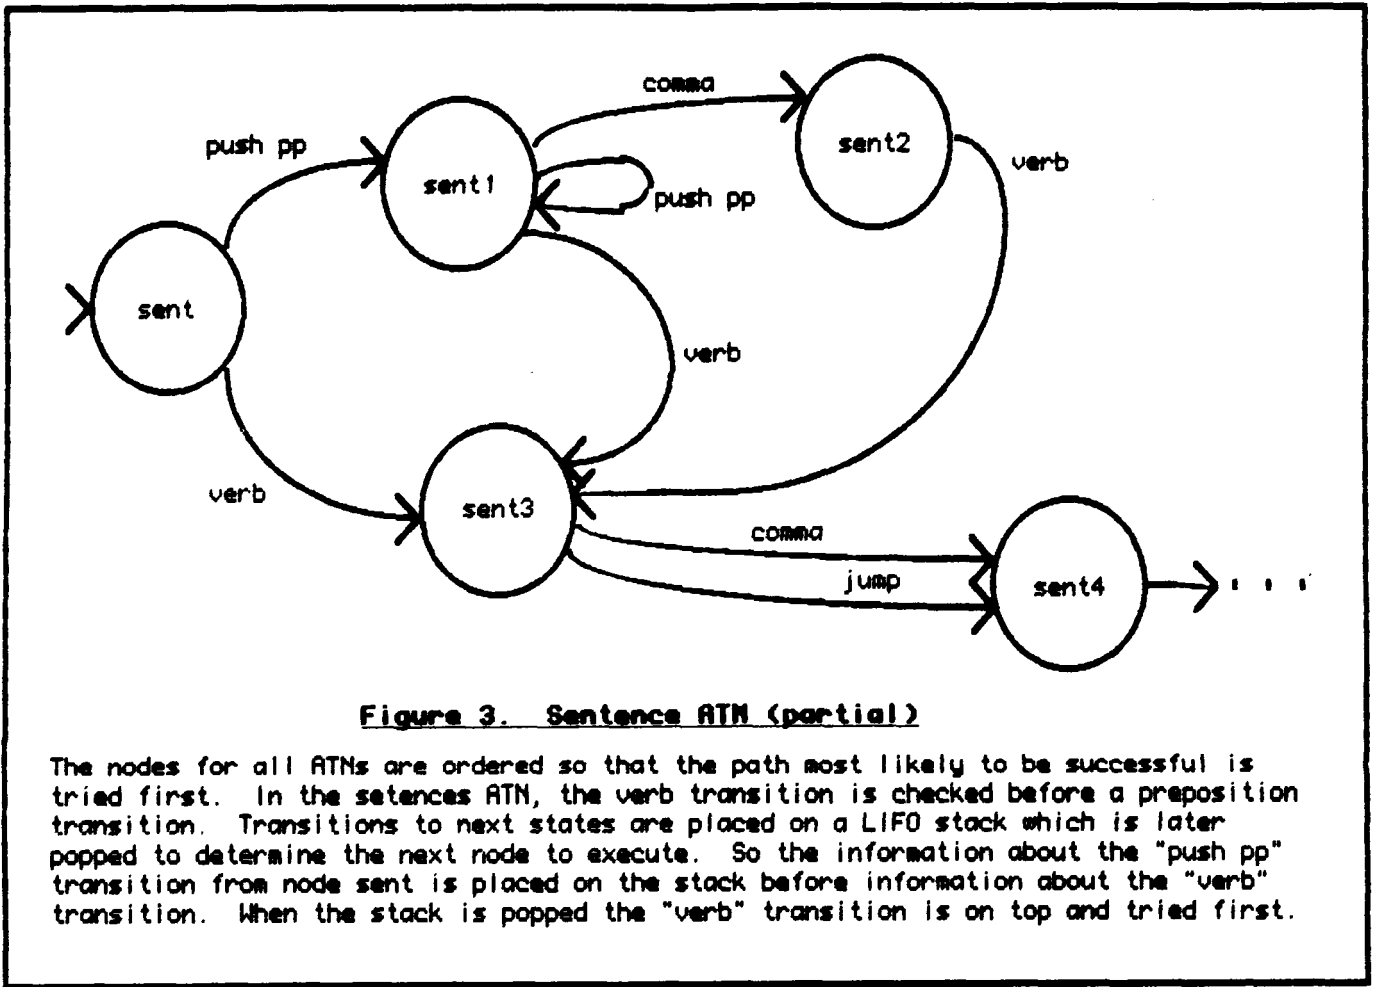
comma
push pp
sent1
sent2
verb
push pp
sent
verb
verb
sent3
comma
jump
sent4
. . .

Figure 3. Sentence ATN (partial)

The nodes for all ATNs are ordered so that the path most likely to be successful is tried first. In the setences ATN, the verb transition is checked before a preposition transition. Transitions to next states are placed on a LIFO stack which is later popped to determine the next node to execute. So the information about the "push pp" transition from node sent is placed on the stack before information about the "verb" transition. When the stack is popped the "verb" transition is on top and tried first.